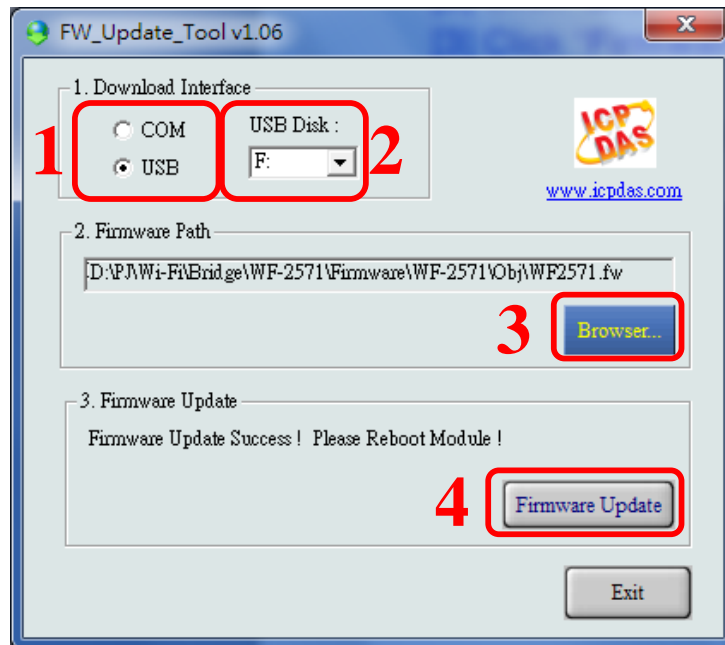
FW_Update_Tool v1.06

1. Download Interface

1

COM

USB

USB Disk :

F:

2

ICP DAS

www.icpdas.com

2. Firmware Path

D:\PJ\Wi-Fi\Bridge\WF-2571\Firmware\WF-2571\Obj\WF2571.fw

3

Browser...

3. Firmware Update

Firmware Update Success ! Please Reboot Module !

4

Firmware Update

Exit